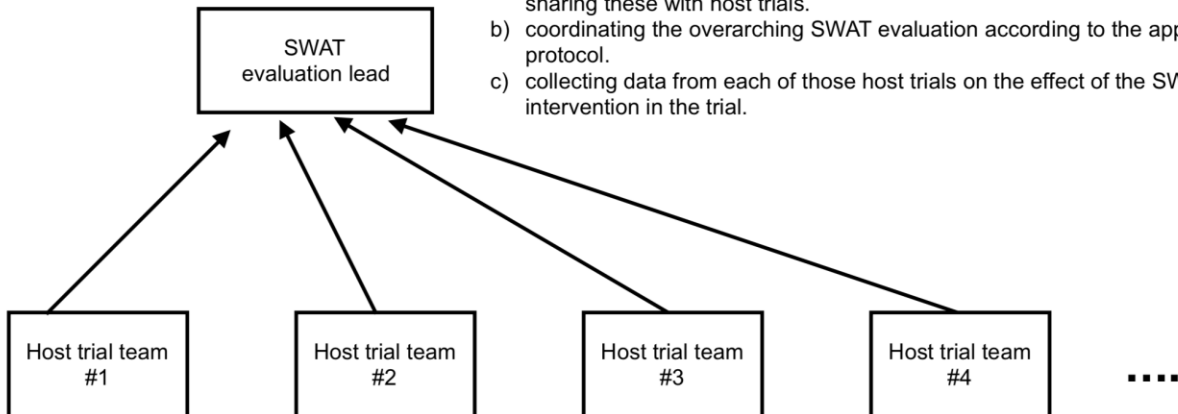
SWAT evaluation lead

sharing these with host trials.
b) coordinating the overarching SWAT evaluation according to the ap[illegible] protocol.
c) collecting data from each of those host trials on the effect of the SW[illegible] intervention in the trial.

Host trial team #1

Host trial team #2

Host trial team #3

Host trial team #4

....